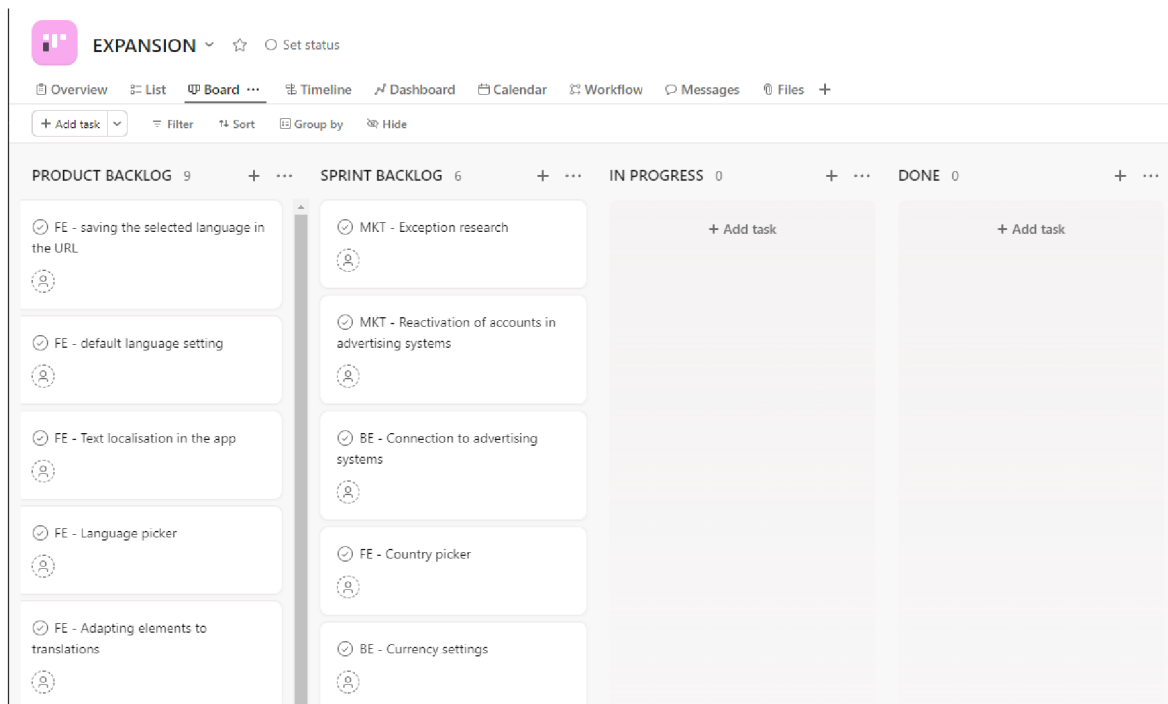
EXPANSION ⌄ ☆ ○ Set status

Overview List Board ··· Timeline Dashboard Calendar Workflow Messages Files +

+ Add task ⌄ Filter Sort Group by Hide

PRODUCT BACKLOG 9 + ···

FE - saving the selected language in the URL

FE - default language setting

FE - Text localisation in the app

FE - Language picker

FE - Adapting elements to translations

SPRINT BACKLOG 6 + ···

MKT - Exception research

MKT - Reactivation of accounts in advertising systems

BE - Connection to advertising systems

FE - Country picker

BE - Currency settings

IN PROGRESS 0 + ···

+ Add task

DONE 0 + ···

+ Add task